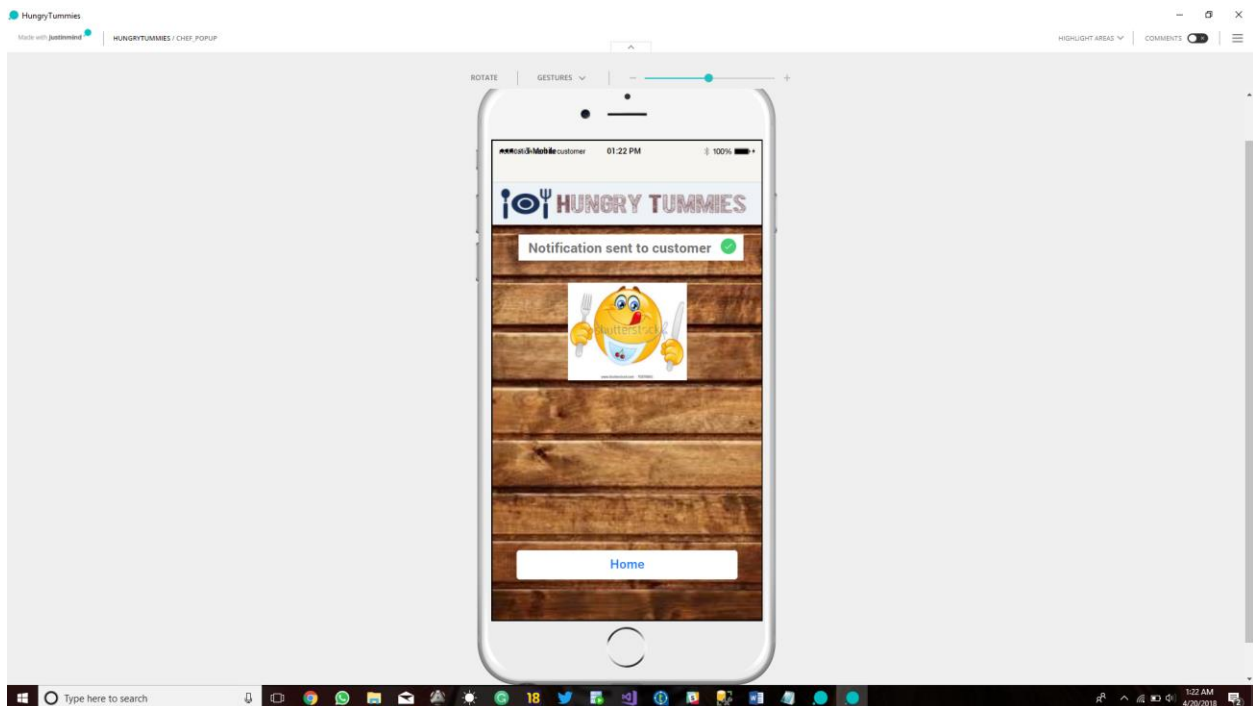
HungryTummies

Made with justinmind

HUNGRYTUMMIES / CHEF_POPUP

HIGHLIGHT AREAS

COMMENTS

ROTATE

GESTURES

●●●●● Mobile customer 01:22 PM 100%

HUNGRY TUMMIES

Notification sent to customer

shutterstock

Home

Type here to search

18

1:22 AM
4/20/2018